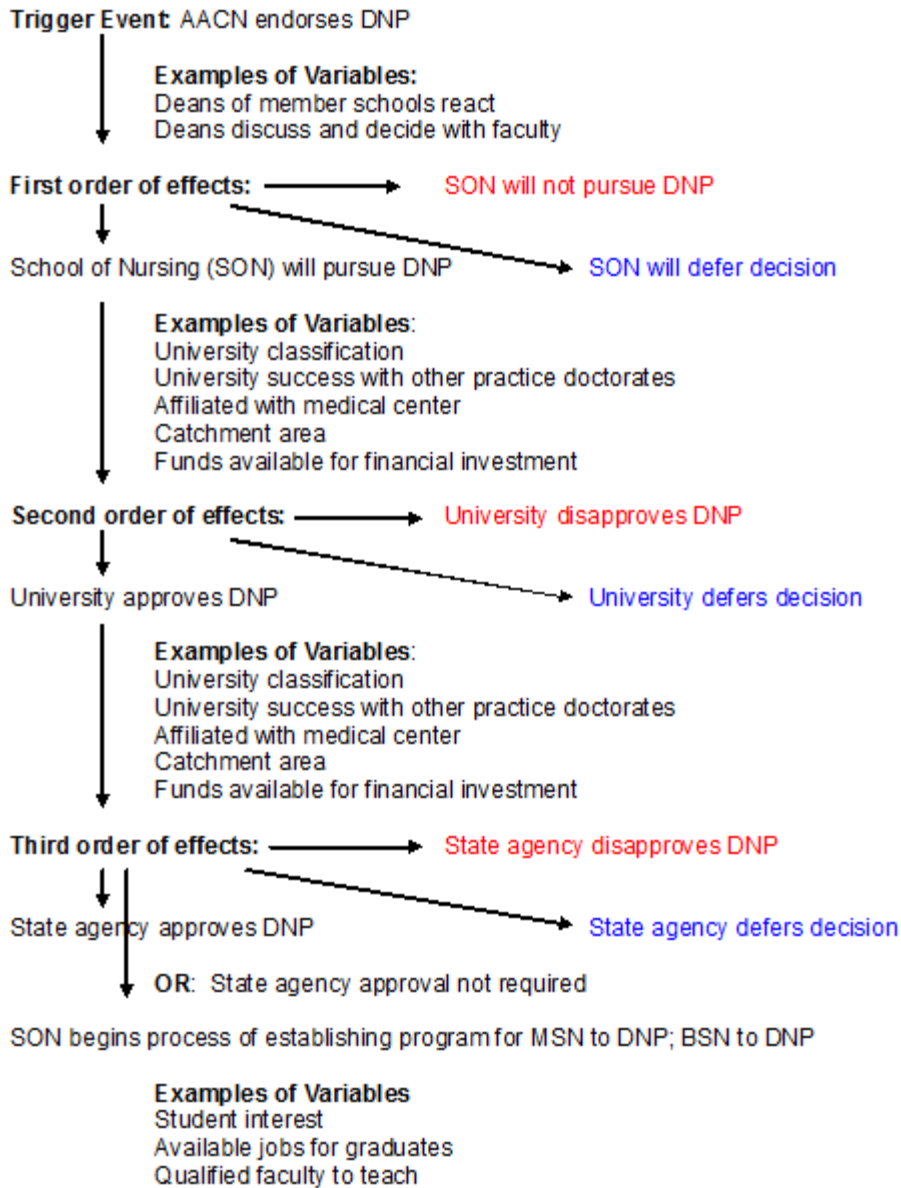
Trigger Event: AACN endorses DNP

Examples of Variables:
Deans of member schools react
Deans discuss and decide with faculty

First order of effects:

SON will not pursue DNP

School of Nursing (SON) will pursue DNP

SON will defer decision

Examples of Variables:
University classification
University success with other practice doctorates
Affiliated with medical center
Catchment area
Funds available for financial investment

Second order of effects:

University disapproves DNP

University approves DNP

University defers decision

Examples of Variables:
University classification
University success with other practice doctorates
Affiliated with medical center
Catchment area
Funds available for financial investment

Third order of effects:

State agency disapproves DNP

State agency approves DNP

State agency defers decision

OR: State agency approval not required

SON begins process of establishing program for MSN to DNP; BSN to DNP

Examples of Variables
Student interest
Available jobs for graduates
Qualified faculty to teach